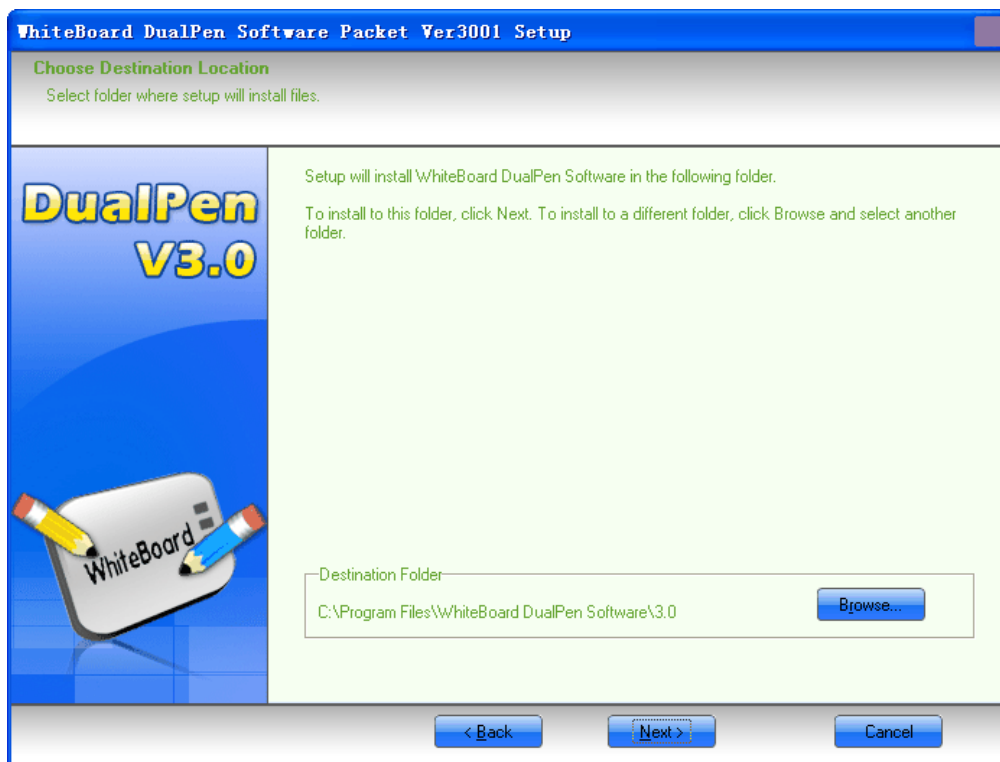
WhiteBoard DualPen Software Packet Ver3001 Setup

Choose Destination Location

Select folder where setup will install files.

DualPen
V3.0

WhiteBoard

Setup will install WhiteBoard DualPen Software in the following folder.

To install to this folder, click Next. To install to a different folder, click Browse and select another folder.

Destination Folder

C:\Program Files\WhiteBoard DualPen Software\3.0

Browse...

< Back

Next >

Cancel